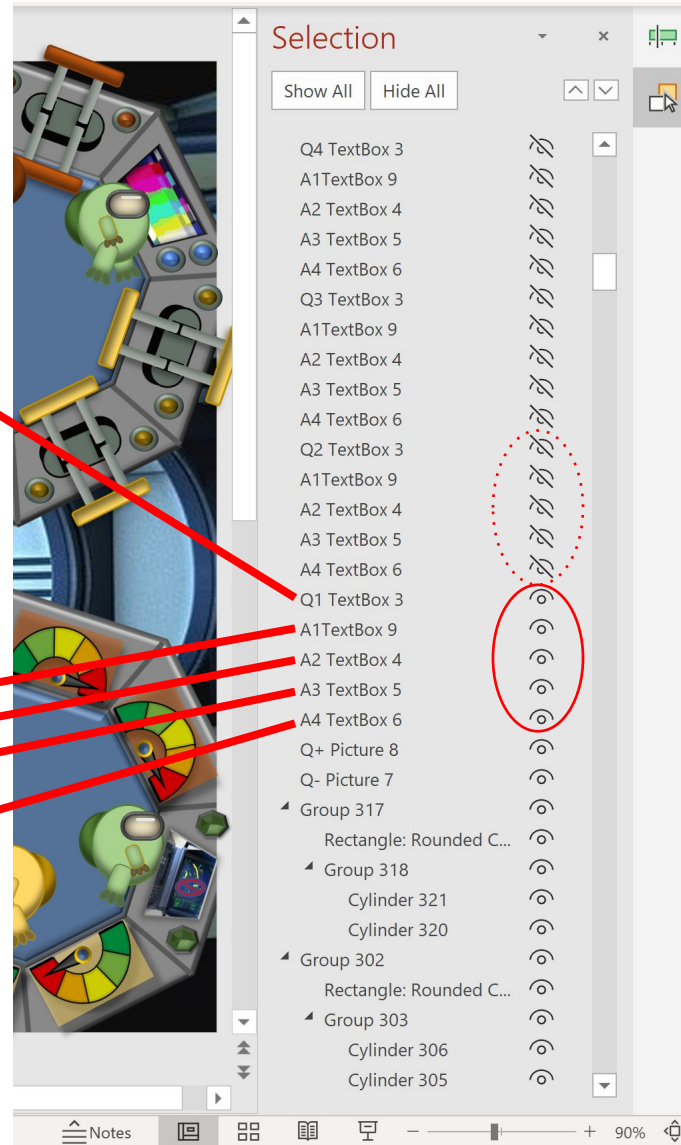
Selection

Show All
Hide All

Q4 TextBox 3
A1TextBox 9
A2 TextBox 4
A3 TextBox 5
A4 TextBox 6
Q3 TextBox 3
A1TextBox 9
A2 TextBox 4
A3 TextBox 5
A4 TextBox 6
Q2 TextBox 3
A1TextBox 9
A2 TextBox 4
A3 TextBox 5
A4 TextBox 6
Q1 TextBox 3
A1TextBox 9
A2 TextBox 4
A3 TextBox 5
A4 TextBox 6
Q+ Picture 8
Q- Picture 7
Group 317
Rectangle: Rounded C...
Group 318
Cylinder 321
Cylinder 320
Group 302
Rectangle: Rounded C...
Group 303
Cylinder 306
Cylinder 305

Notes
90%